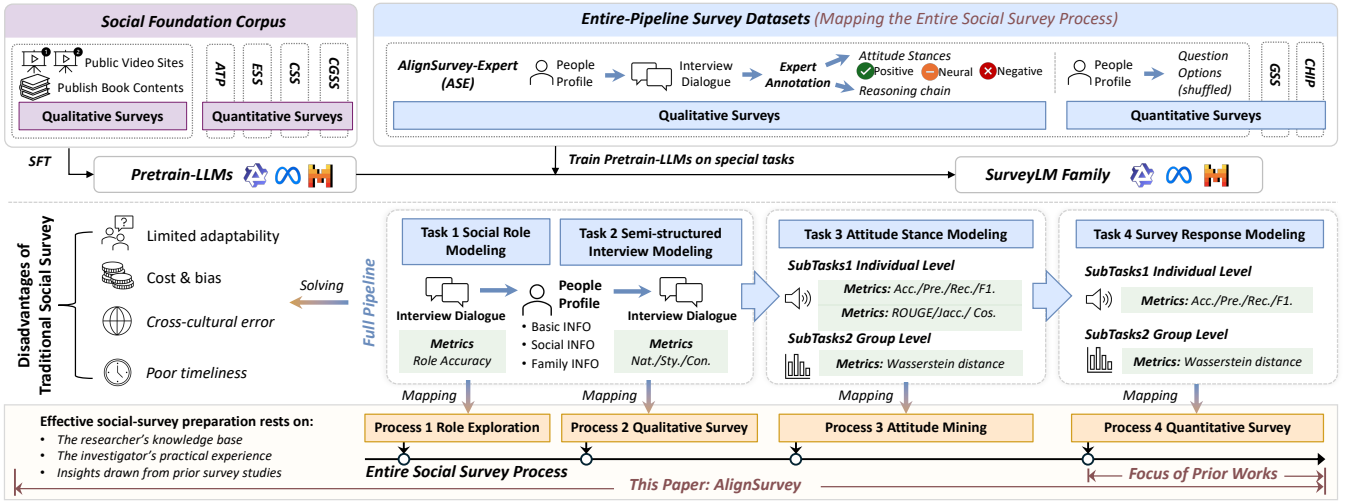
Social Foundation Corpus

Public Video Sites
Publish Book Contents
Qualitative Surveys

ATP ESS CSS CGSS
Quantitative Surveys

Entire-Pipeline Survey Datasets (Mapping the Entire Social Survey Process)

AlignSurvey-Expert (ASE)
People Profile
Interview Dialogue
Expert Annotation
Attitude Stances
Positive Neural Negative
Reasoning chain
Qualitative Surveys

People Profile
Question Options (shuffled)
GSS CHIP
Quantitative Surveys

SFT
Pretrain-LLMs
Train Pretrain-LLMs on special tasks
SurveyLM Family

Disadvantages of Traditional Social Survey
Limited adaptability
Cost & bias
Cross-cultural error
Poor timeliness

Solving
Full Pipeline

Task 1 Social Role Modeling
Interview Dialogue
Metrics
Role Accuracy

People Profile
• Basic INFO
• Social INFO
• Family INFO

Task 2 Semi-structured Interview Modeling
Interview Dialogue
Metrics
Nat./Sty./Con.

Task 3 Attitude Stance Modeling
SubTasks1 Individual Level
Metrics: Acc./Pre./Rec./F1.
Metrics: ROUGE/Jacc./ Cos.
SubTasks2 Group Level
Metrics: Wasserstein distance

Task 4 Survey Response Modeling
SubTasks1 Individual Level
Metrics: Acc./Pre./Rec./F1.
SubTasks2 Group Level
Metrics: Wasserstein distance

Mapping
Mapping
Mapping
Mapping

Effective social-survey preparation rests on:
• The researcher's knowledge base
• The investigator's practical experience
• Insights drawn from prior survey studies

Process 1 Role Exploration
Process 2 Qualitative Survey
Process 3 Attitude Mining
Process 4 Quantitative Survey

Entire Social Survey Process
This Paper: AlignSurvey
Focus of Prior Works